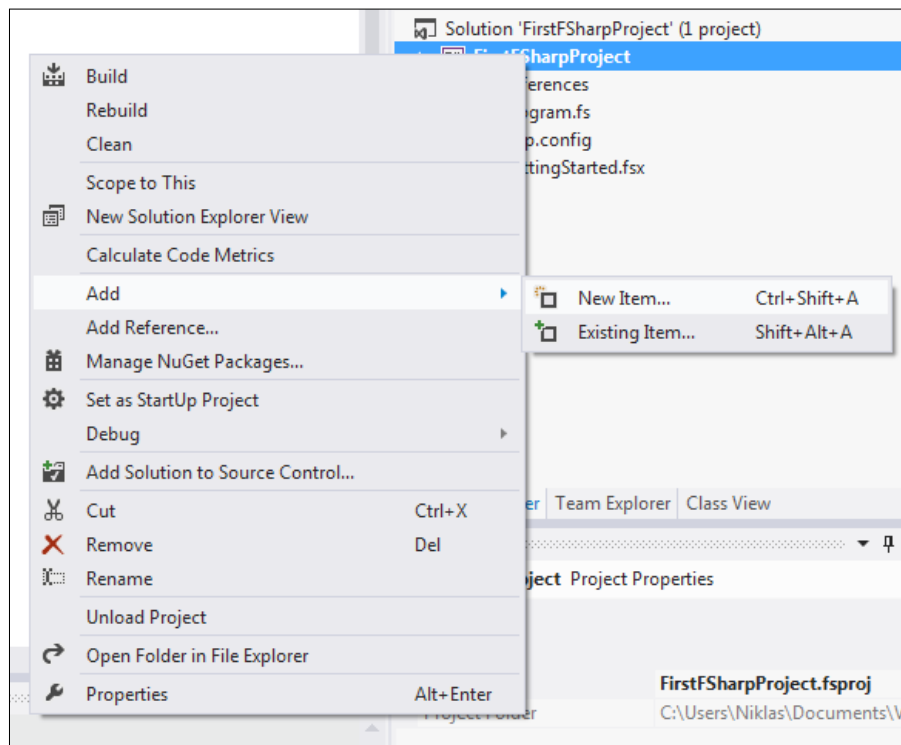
Solution 'FirstFSharpProject' (1 project)
FirstFSharpProject
ferences
gram.fs
p.config
ttingStarted.fsx

Build
Rebuild
Clean
Scope to This
New Solution Explorer View
Calculate Code Metrics
Add
Add Reference...
Manage NuGet Packages...
Set as StartUp Project
Debug
Add Solution to Source Control...
Cut Ctrl+X
Remove Del
Rename
Unload Project
Open Folder in File Explorer
Properties Alt+Enter

New Item... Ctrl+Shift+A
Existing Item... Shift+Alt+A

er Team Explorer Class View

oject Project Properties

FirstFSharpProject.fsproj
Project Folder C:\Users\Niklas\Documents\V